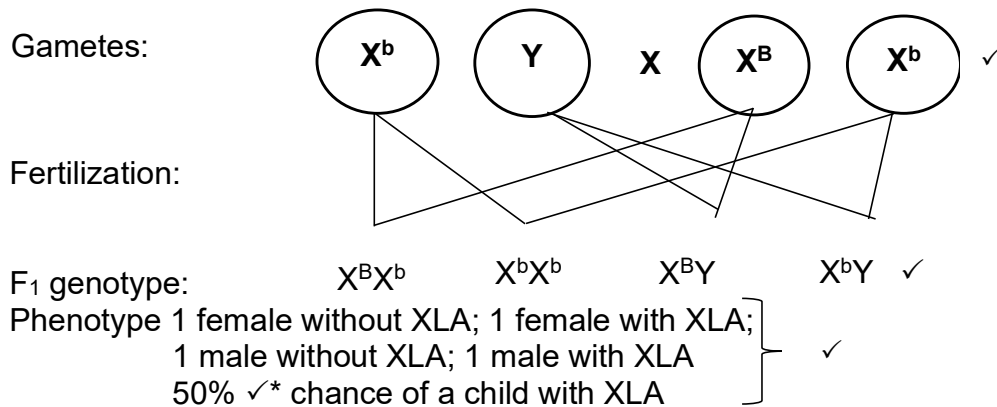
Gametes: $X^b$ $Y$ X $X^B$ $X^b$ ✓

Fertilization:

$F_1$ genotype: $X^BX^b$ $X^bX^b$ $X^BY$ $X^bY$ ✓

Phenotype 1 female without XLA; 1 female with XLA; 1 male without XLA; 1 male with XLA 50% ✓* chance of a child with XLA ✓